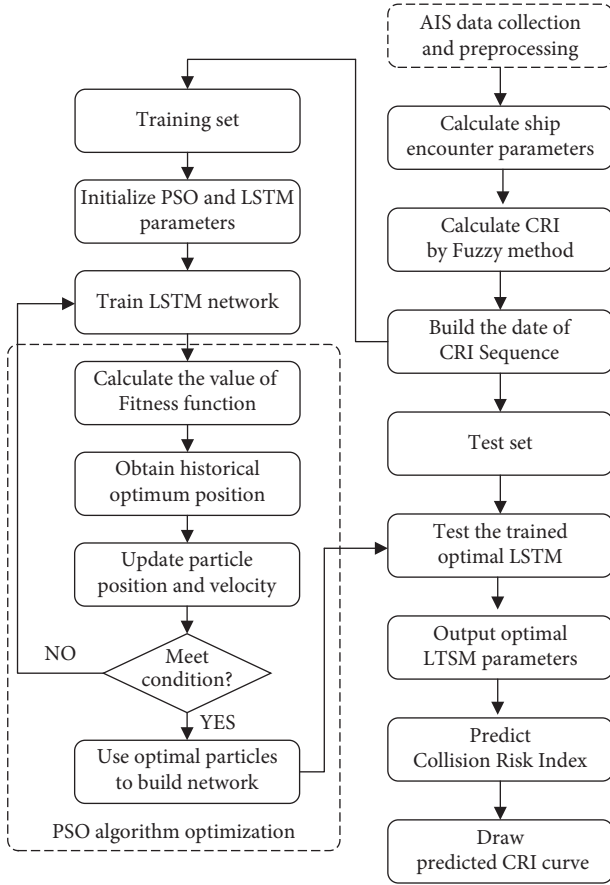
AIS data collection and preprocessing

Calculate ship encounter parameters

Calculate CRI by Fuzzy method

Build the date of CRI Sequence

Test set

Test the trained optimal LSTM

Output optimal LTSM parameters

Predict Collision Risk Index

Draw predicted CRI curve

Training set

Initialize PSO and LSTM parameters

Train LSTM network

Calculate the value of Fitness function

Obtain historical optimum position

Update particle position and velocity

Meet condition?

NO

YES

Use optimal particles to build network

PSO algorithm optimization